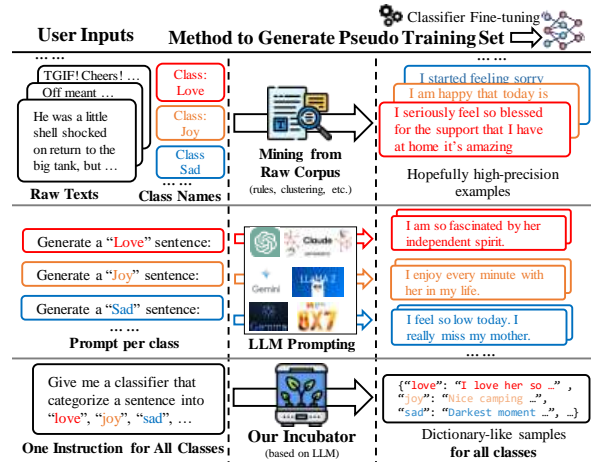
Classifier Fine-tuning

User Inputs

Method to Generate Pseudo Training Set

……

TGIF! Cheers! …

Off meant …

He was a little shell shocked on return to the big tank, but …

Raw Texts

Class: Love

Class: Joy

Class Sad

……

Class Names

Mining from Raw Corpus

(rules, clustering, etc.)

……

I started feeling sorry

I am happy that today is

I seriously feel so blessed for the support that I have at home it's amazing

Hopefully high-precision examples

Generate a "Love" sentence:

Generate a "Joy" sentence:

Generate a "Sad" sentence:

……

Prompt per class

Claude

Gemini

LLAMA 2

Gemma

8X7

LLM Prompting

I am so fascinated by her independent spirit.

I enjoy every minute with her in my life.

I feel so low today. I really miss my mother.

……

Give me a classifier that categorize a sentence into "love", "joy", "sad", …

One Instruction for All Classes

Our Incubator

(based on LLM)

{"love": "I love her so …" , "joy": "Nice camping …", "sad": "Darkest moment …", …}

Dictionary-like samples

for all classes